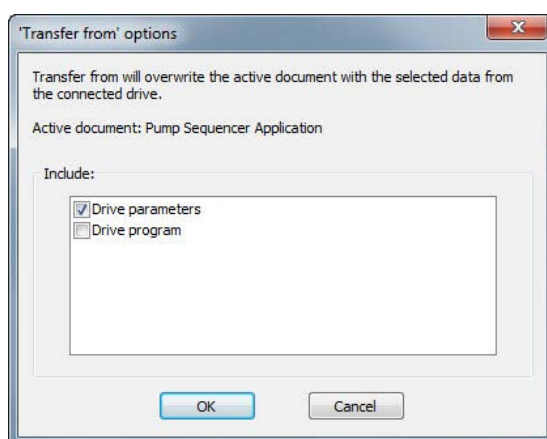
'Transfer from' options

Transfer from will overwrite the active document with the selected data from the connected drive.

Active document: Pump Sequencer Application

Include:

Drive parameters
Drive program

OK
Cancel